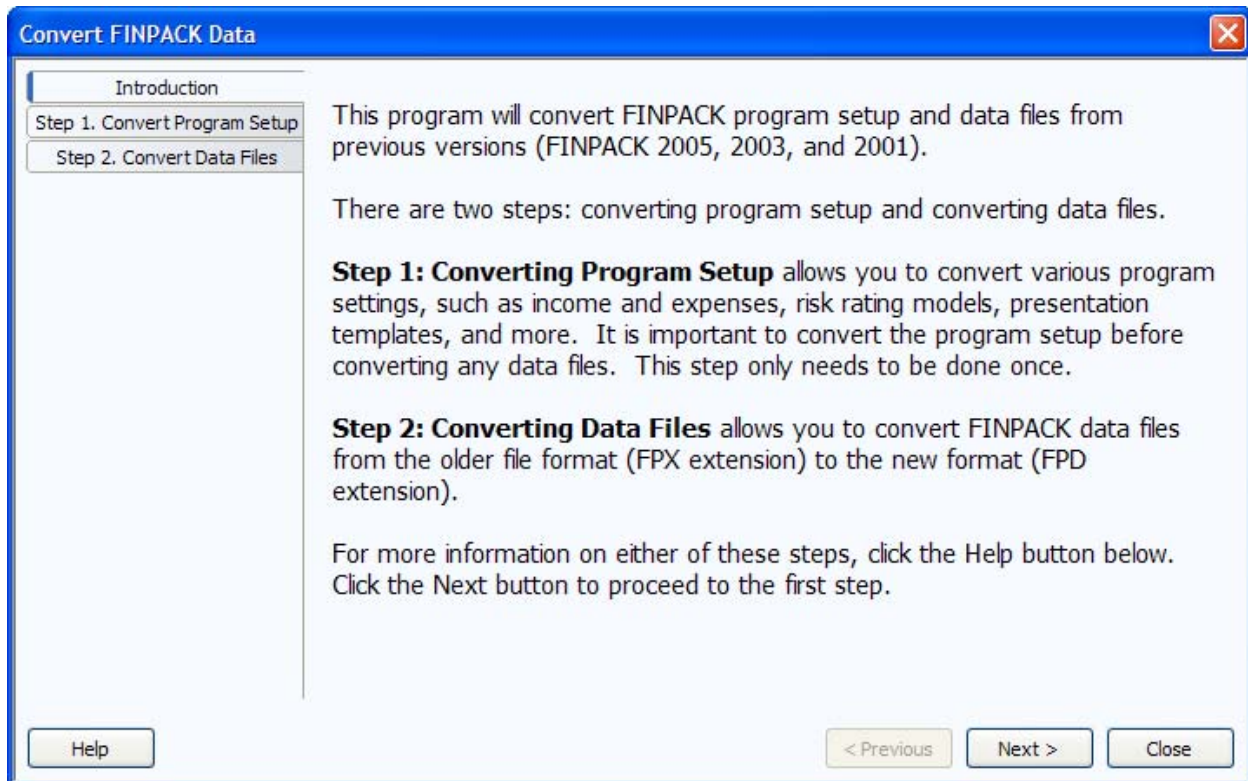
Convert FINPACK Data

Introduction
Step 1. Convert Program Setup
Step 2. Convert Data Files

This program will convert FINPACK program setup and data files from previous versions (FINPACK 2005, 2003, and 2001).

There are two steps: converting program setup and converting data files.

**Step 1: Converting Program Setup** allows you to convert various program settings, such as income and expenses, risk rating models, presentation templates, and more. It is important to convert the program setup before converting any data files. This step only needs to be done once.

**Step 2: Converting Data Files** allows you to convert FINPACK data files from the older file format (FPX extension) to the new format (FPD extension).

For more information on either of these steps, click the Help button below. Click the Next button to proceed to the first step.

Help

< Previous

Next >

Close